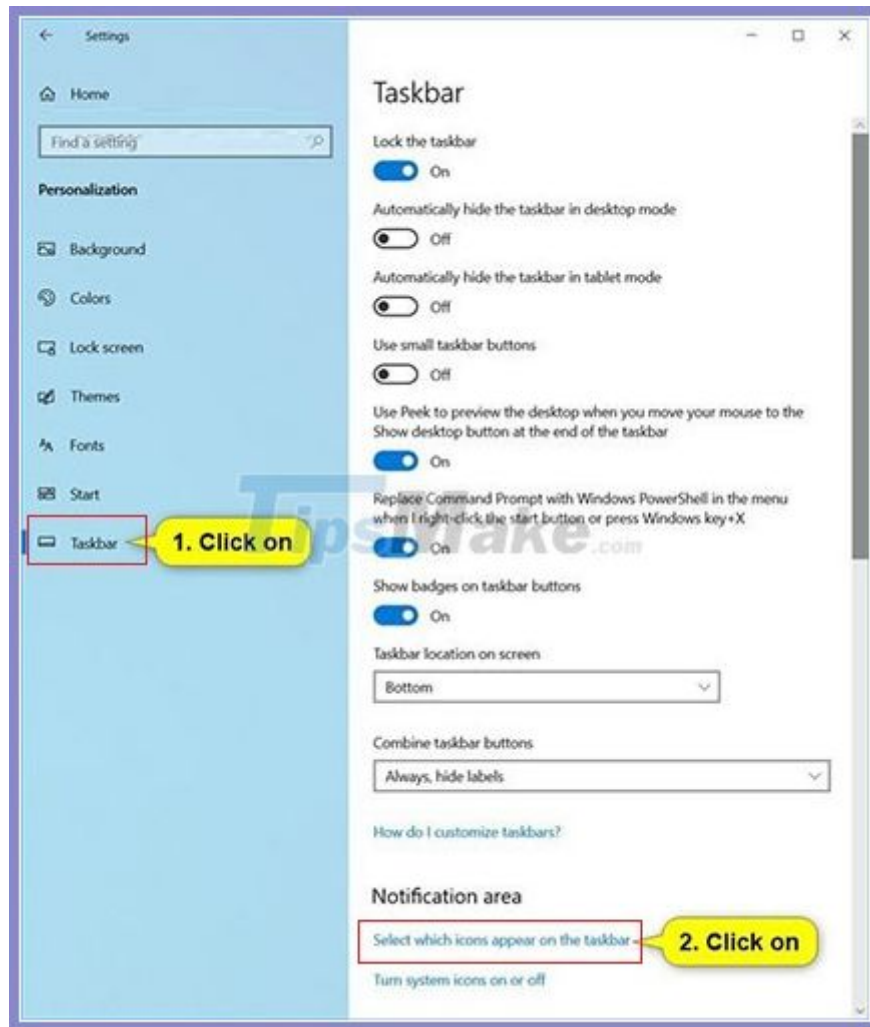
Settings

Home

Find a setting

Personalization

Background

Colors

Lock screen

Themes

Fonts

Start

Taskbar

1. Click on

Taskbar

Lock the taskbar

On

Automatically hide the taskbar in desktop mode

Off

Automatically hide the taskbar in tablet mode

Off

Use small taskbar buttons

Off

Use Peek to preview the desktop when you move your mouse to the Show desktop button at the end of the taskbar

On

Replace Command Prompt with Windows PowerShell in the menu when I right-click the start button or press Windows key+X

On

TipsMake.com

Show badges on taskbar buttons

On

Taskbar location on screen

Bottom

Combine taskbar buttons

Always, hide labels

How do I customize taskbars?

Notification area

Select which icons appear on the taskbar

2. Click on

Turn system icons on or off